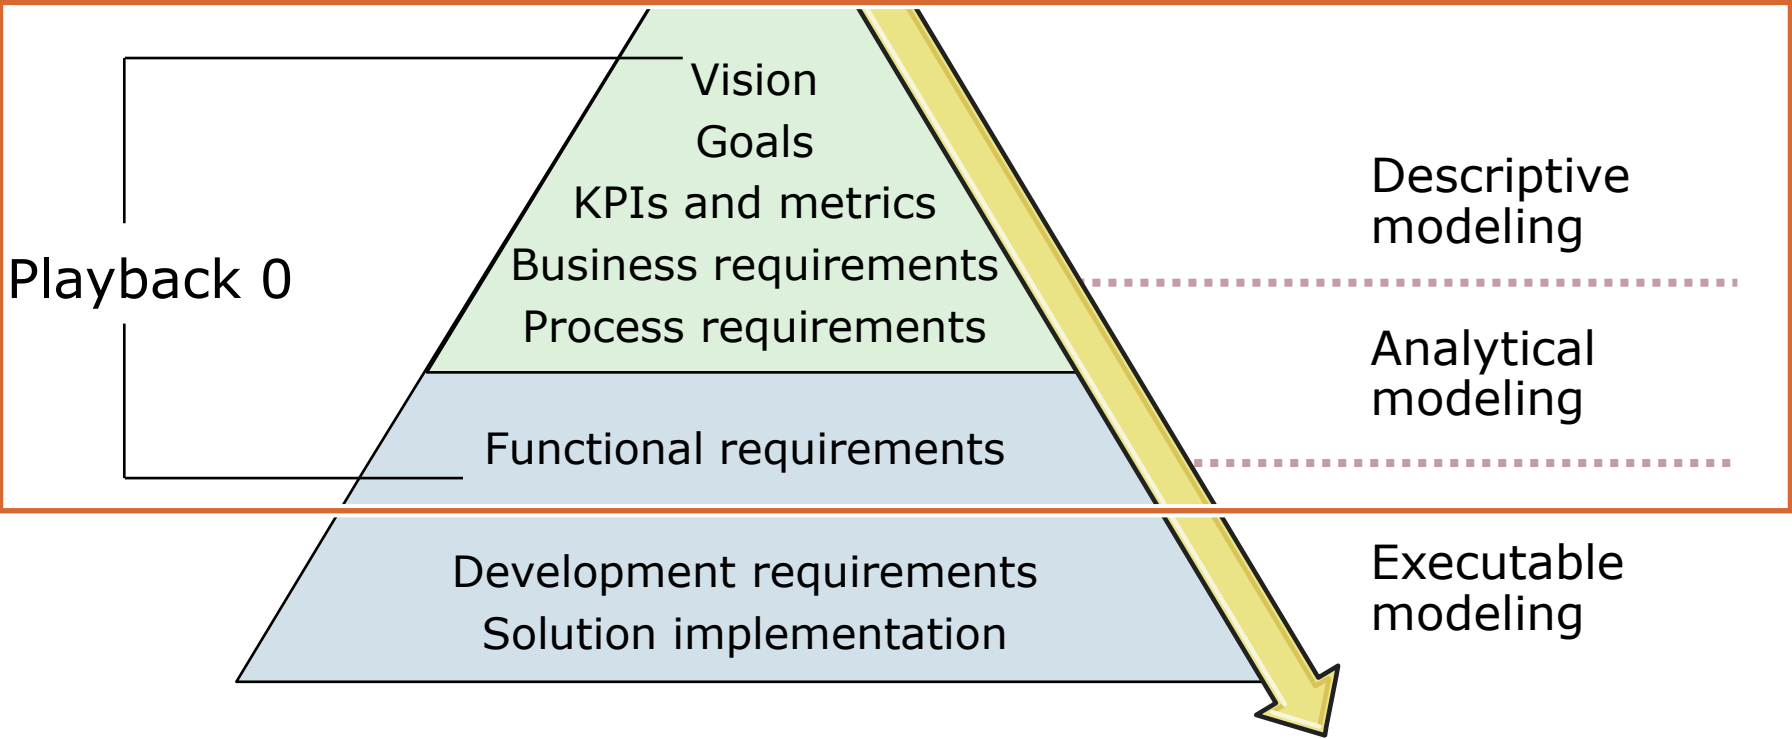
Playback 0

Vision
Goals
KPIs and metrics
Business requirements
Process requirements

Functional requirements

Development requirements
Solution implementation

Descriptive modeling

Analytical modeling

Executable modeling